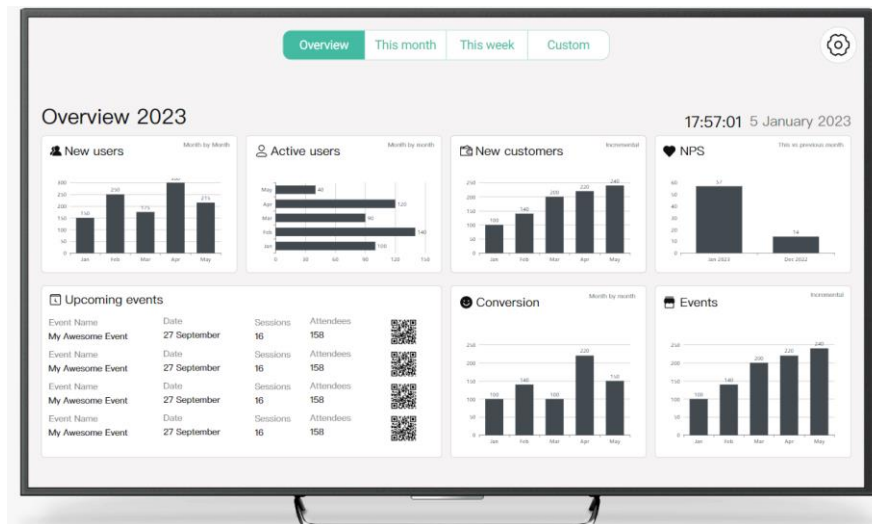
Overview This month This week Custom

Overview 2023

17:57:01 5 January 2023

New users
Month by Month

Jan Feb Mar Apr May

Active users
Month by month

May Apr Mar Feb Jan

New customers
Incremental

100 140 200 220 240

Jan Feb Mar Apr May

NPS
This vs previous month

Jan 2023 Dec 2022

Upcoming events

| Event Name | Date | Sessions | Attendees |
|---|---|---|---|
| My Awesome Event | 27 September | 16 | 158 |
| My Awesome Event | 27 September | 16 | 158 |
| My Awesome Event | 27 September | 16 | 158 |
| My Awesome Event | 27 September | 16 | 158 |

Conversion
Month by month

100 140 100 220 150

Jan Feb Mar Apr May

Events
Incremental

100 140 200 220 240

Jan Feb Mar Apr May